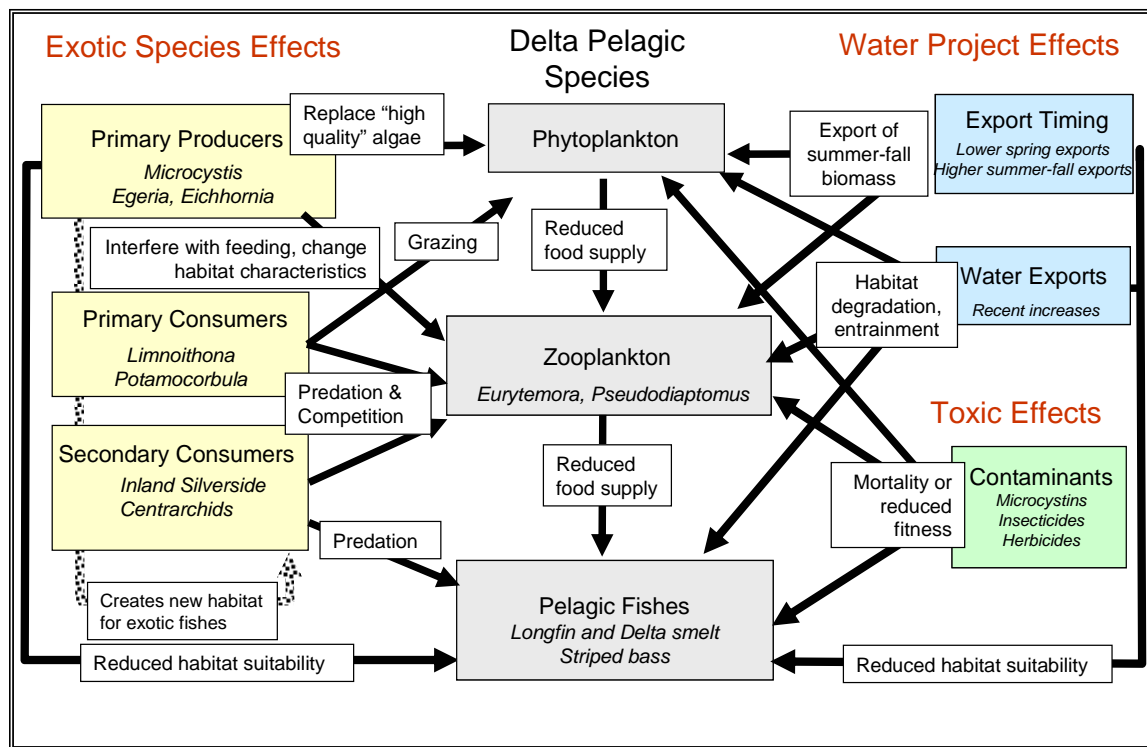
Exotic Species Effects

Delta Pelagic Species

Water Project Effects

Primary Producers
Microcystis
Egeria, Eichhornia

Replace "high quality" algae

Phytoplankton

Export of summer-fall biomass

Export Timing
Lower spring exports
Higher summer-fall exports

Interfere with feeding, change habitat characteristics

Grazing

Reduced food supply

Water Exports
Recent increases

Habitat degradation, entrainment

Primary Consumers
Limnoithona
Potamocorbula

Zooplankton
Eurytemora, Pseudodiaptomus

Predation & Competition

Toxic Effects

Secondary Consumers
Inland Silverside
Centrarchids

Reduced food supply

Mortality or reduced fitness

Contaminants
Microcystins
Insecticides
Herbicides

Predation

Creates new habitat for exotic fishes

Pelagic Fishes
Longfin and Delta smelt
Striped bass

Reduced habitat suitability

Reduced habitat suitability